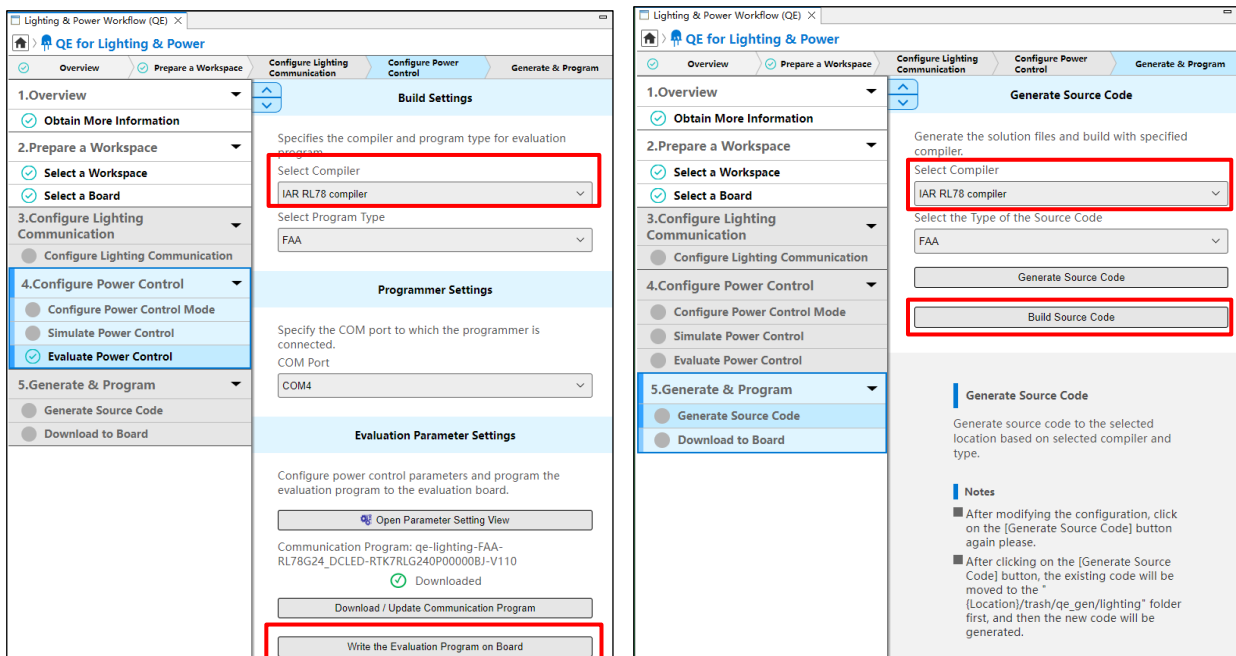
Lighting & Power Workflow (QE) ×

QE for Lighting & Power

Overview | Prepare a Workspace | Configure Lighting Communication | Configure Power Control | Generate & Program

1.Overview
Obtain More Information
2.Prepare a Workspace
Select a Workspace
Select a Board
3.Configure Lighting Communication
Configure Lighting Communication
4.Configure Power Control
Configure Power Control Mode
Simulate Power Control
Evaluate Power Control
5.Generate & Program
Generate Source Code
Download to Board

Build Settings

Specifies the compiler and program type for evaluation program.
Select Compiler
IAR RL78 compiler
Select Program Type
FAA

Programmer Settings

Specify the COM port to which the programmer is connected.
COM Port
COM4

Evaluation Parameter Settings

Configure power control parameters and program the evaluation program to the evaluation board.
Open Parameter Setting View
Communication Program: qe-lighting-FAA-RL78G24_DCLED-RTK7RLG240P00000BJ-V110
Downloaded
Download / Update Communication Program
Write the Evaluation Program on Board

Lighting & Power Workflow (QE) ×

QE for Lighting & Power

Overview | Prepare a Workspace | Configure Lighting Communication | Configure Power Control | Generate & Program

1.Overview
Obtain More Information
2.Prepare a Workspace
Select a Workspace
Select a Board
3.Configure Lighting Communication
Configure Lighting Communication
4.Configure Power Control
Configure Power Control Mode
Simulate Power Control
Evaluate Power Control
5.Generate & Program
Generate Source Code
Download to Board

Generate Source Code

Generate the solution files and build with specified compiler.
Select Compiler
IAR RL78 compiler
Select the Type of the Source Code
FAA
Generate Source Code
Build Source Code

Generate Source Code

Generate source code to the selected location based on selected compiler and type.

Notes

After modifying the configuration, click on the [Generate Source Code] button again please.

After clicking on the [Generate Source Code] button, the existing code will be moved to the "{Location}/trash/qe_gen/lighting" folder first, and then the new code will be generated.